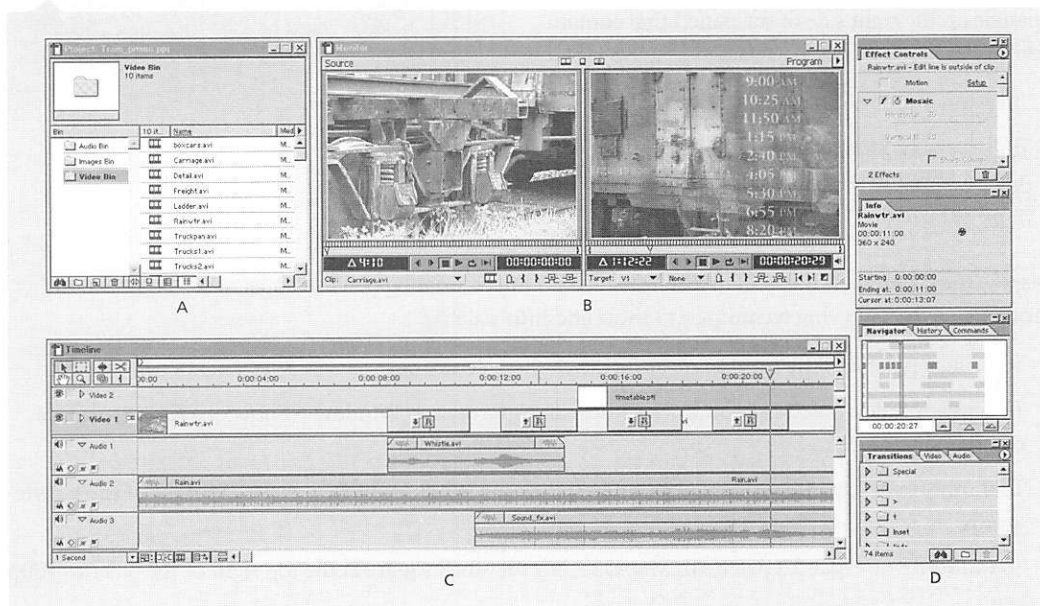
Project: Train_promo.ppj

Video Bin
10 items

| Bin | 10 it... | Name | Med |
|---|---|---|---|
| Audio Bin | | boxcars.avi | M... |
| Images Bin | | Carriage.avi | M... |
| Video Bin | | Detail.avi | M... |
| | | Freight.avi | M... |
| | | Ladder.avi | M... |
| | | Rainwtr.avi | M... |
| | | Truckpan.avi | M... |
| | | Trucks1.avi | M... |
| | | Trucks2.avi | M... |

A

Monitor
Source
Program

9:00 AM
10:25 AM
11:50 AM
1:15 PM
2:40 PM
4:05 PM
5:30 PM
6:55 PM
8:20 AM

Δ 4:10
00:00:00:00
Clip: Carriage.avi

Δ 1:12:22
00:00:20:29
Target: V1
None

B

Effect Controls
Rainwtr.avi - Edit line is outside of clip
Motion
Setup
Mosaic
Horizontal
Vertical
Sharp Colors
2 Effects

Info
Rainwtr.avi
Movie
00:00:11:00
360 x 240

Starting 0:00:00:00
Ending at: 0:00:11:00
Cursor at: 0:00:13:07

Navigator
History
Commands
00:00:20:27

Transitions
Video
Audio
Special
Iuset
74 items

D

Timeline
00:00
0:00:04:00
0:00:08:00
0:00:12:00
0:00:16:00
0:00:20:00
Video 2
timetable.ptl
Video 1
Rainwtr.avi
Audio 1
Whistle.avi
Audio 2
Rain.avi
Rain.avi
Audio 3
Sound_fx.avi
1 Second

C